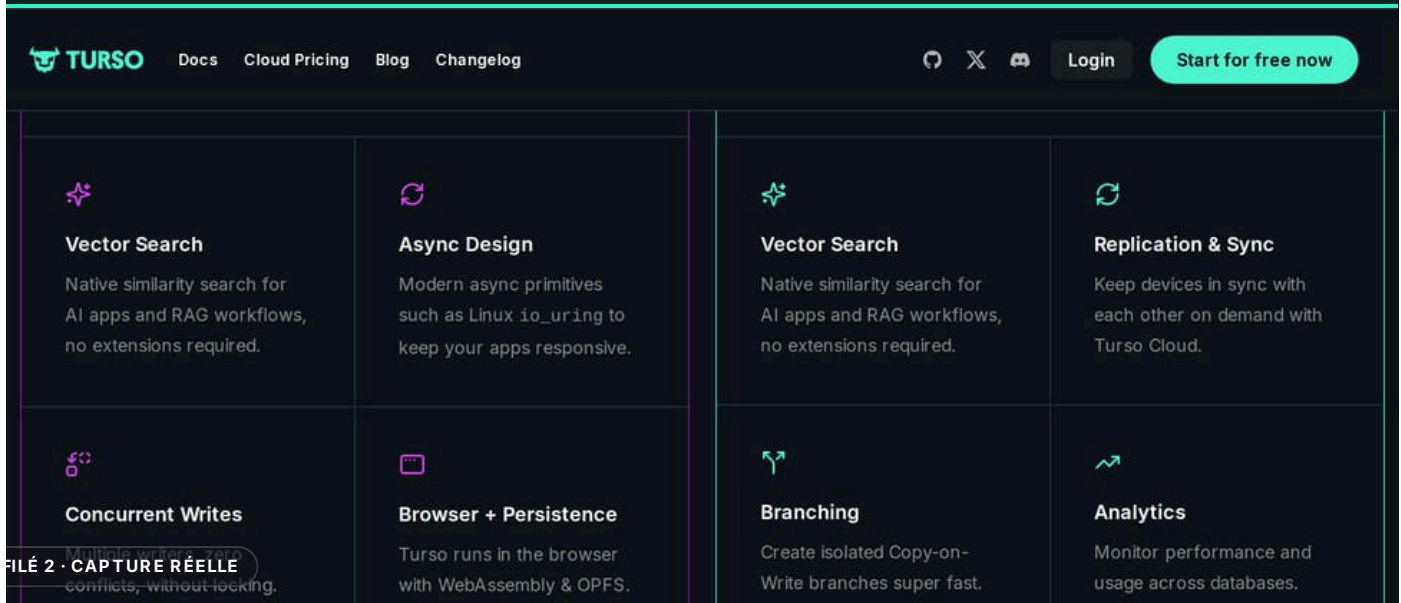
TURSO Docs Cloud Pricing Blog Changelog

Login Start for free now

Vector Search
Native similarity search for AI apps and RAG workflows, no extensions required.

Async Design
Modern async primitives such as Linux io_uring to keep your apps responsive.

Vector Search
Native similarity search for AI apps and RAG workflows, no extensions required.

Replication & Sync
Keep devices in sync with each other on demand with Turso Cloud.

Concurrent Writes
Multiple writers, zero conflicts, without locking.

Browser + Persistence
Turso runs in the browser with WebAssembly & OPFS.

Branching
Create isolated Copy-on-Write branches super fast.

Analytics
Monitor performance and usage across databases.

FILÉ 2 · CAPTURE RÉELLE